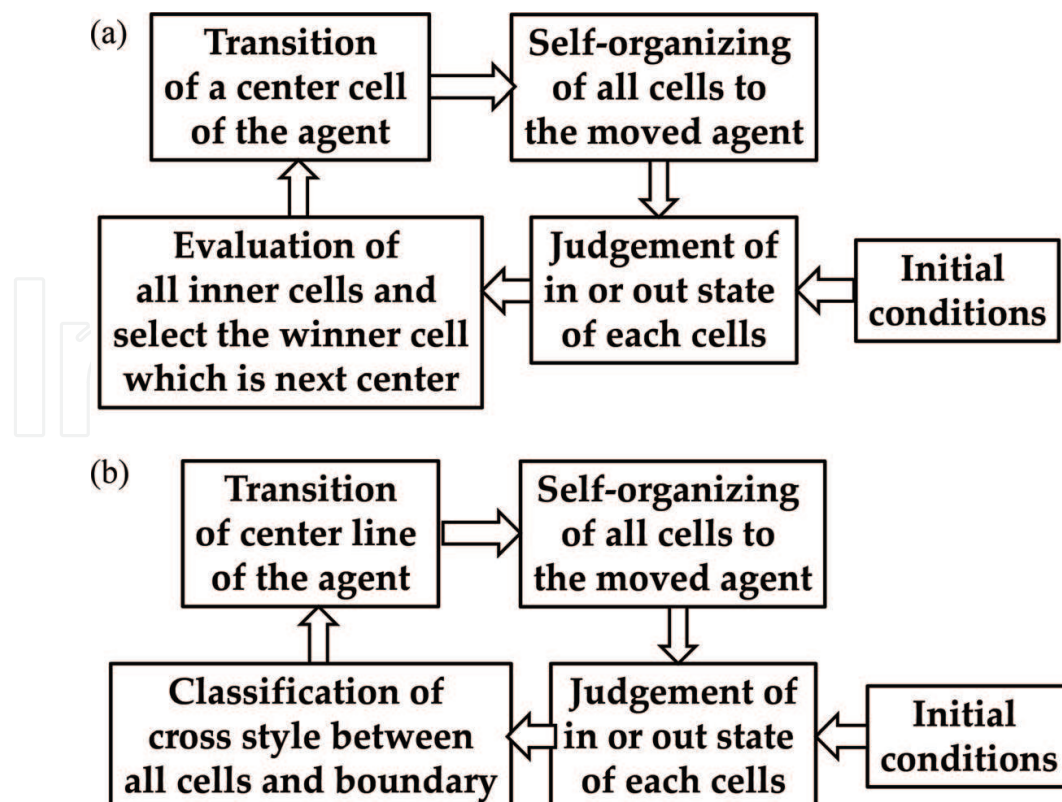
(a)

Transition of a center cell of the agent

Self-organizing of all cells to the moved agent

Evaluation of all inner cells and select the winner cell which is next center

Judgement of in or out state of each cells

Initial conditions

(b)

Transition of center line of the agent

Self-organizing of all cells to the moved agent

Classification of cross style between all cells and boundary

Judgement of in or out state of each cells

Initial conditions